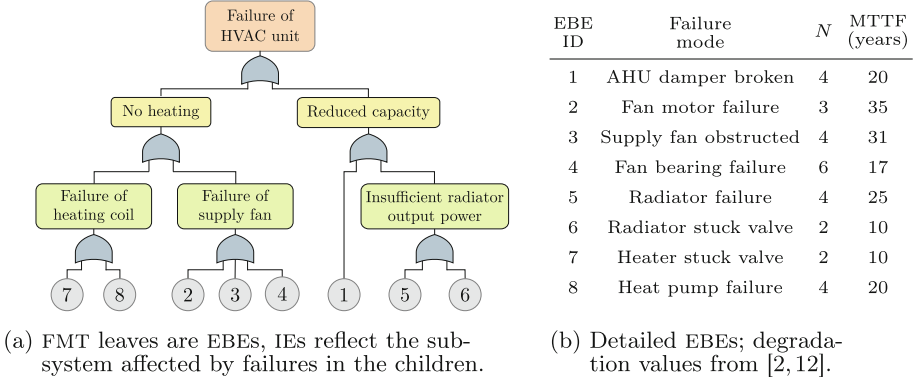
Failure of HVAC unit

No heating

Reduced capacity

Failure of heating coil

Failure of supply fan

Insufficient radiator output power

7 8 2 3 4 1 5 6

(a) FMT leaves are EBEs, IEs reflect the subsystem affected by failures in the children.

| EBE ID | Failure mode | $N$ | MTTF (years) |
|---|---|---|---|
| 1 | AHU damper broken | 4 | 20 |
| 2 | Fan motor failure | 3 | 35 |
| 3 | Supply fan obstructed | 4 | 31 |
| 4 | Fan bearing failure | 6 | 17 |
| 5 | Radiator failure | 4 | 25 |
| 6 | Radiator stuck valve | 2 | 10 |
| 7 | Heater stuck valve | 2 | 10 |
| 8 | Heat pump failure | 4 | 20 |

(b) Detailed EBEs; degradation values from [2, 12].